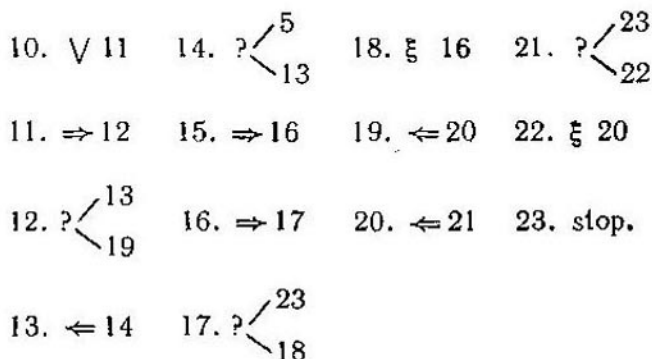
10. $\vee$ 11   14. ?$\begin{smallmatrix}5\\13\end{smallmatrix}$   18. ξ 16   21. ?$\begin{smallmatrix}23\\22\end{smallmatrix}$

11. $\Rightarrow$12   15. $\Rightarrow$16   19. $\Leftarrow$20   22. ξ 20

12. ?$\begin{smallmatrix}13\\19\end{smallmatrix}$   16. $\Rightarrow$17   20. $\Leftarrow$21   23. stop.

13. $\Leftarrow$14   17. ?$\begin{smallmatrix}23\\18\end{smallmatrix}$